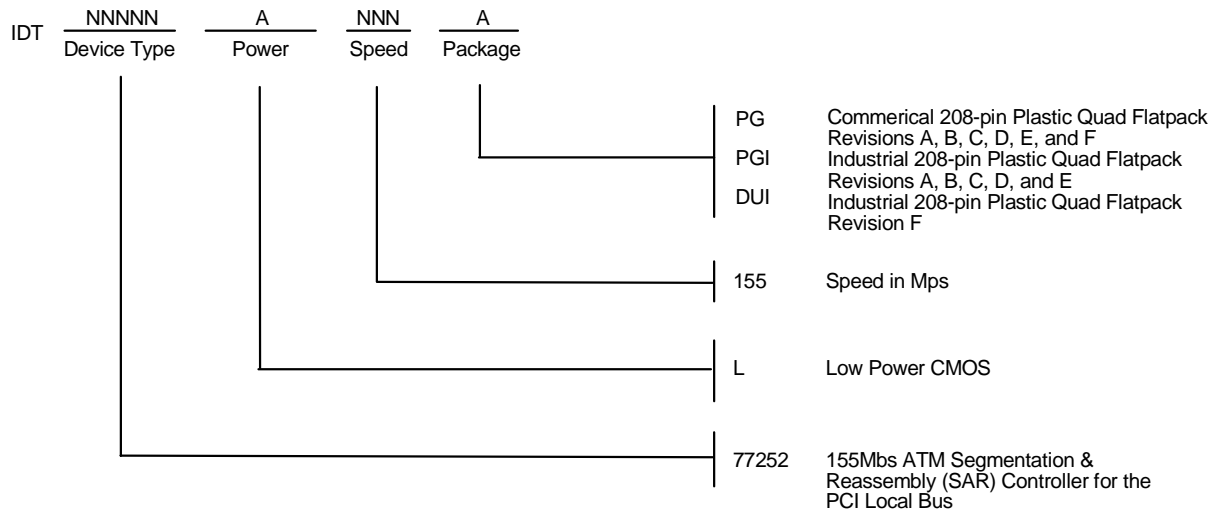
IDT NNNNN Device Type A Power NNN Speed A Package

PG Commerical 208-pin Plastic Quad Flatpack Revisions A, B, C, D, E, and F
PGI Industrial 208-pin Plastic Quad Flatpack Revisions A, B, C, D, and E
DUI Industrial 208-pin Plastic Quad Flatpack Revision F

155 Speed in Mps

L Low Power CMOS

77252 155Mbs ATM Segmentation & Reassembly (SAR) Controller for the PCI Local Bus